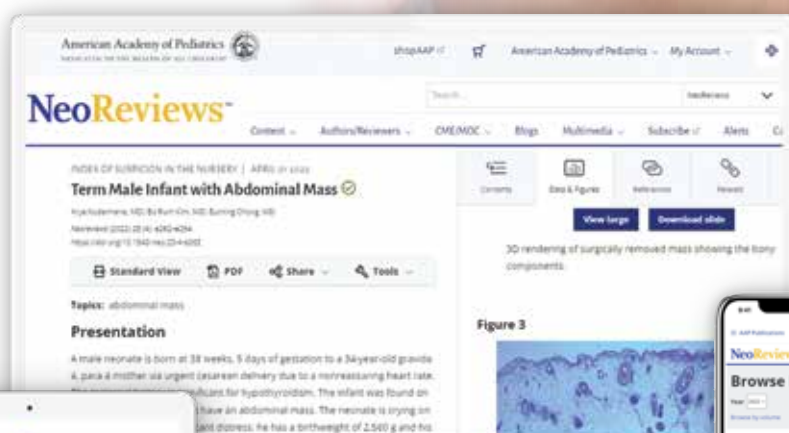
American Academy of Pediatrics
DEDICATED TO THE HEALTH OF ALL CHILDREN

shopAAP

American Academy of Pediatrics My Account

NeoReviews

Search

NeoReviews

Content Authors/Reviewers CME/MOC Blogs Multimedia Subscribe Alerts C

INDEX OF SUSPICION IN THE NURSERY | APRIL 01 2022

Term Male Infant with Abdominal Mass

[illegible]

NeoReviews (2022) 23 (4): e282–e284

https://doi.org/10.1542/neo.23-4-e282

Standard View PDF Share Tools

Topics: abdominal mass

Presentation

A male neonate is born at 38 weeks, 5 days of gestation to a 34-year-old gravida 4, para 4 mother via urgent cesarean delivery due to a nonreassuring heart rate. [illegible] ...fficant for hypothyroidism. The infant was found on ...have an abdominal mass. The neonate is crying on ...and distress. He has a birthweight of 2,560 g and his

Contents Data & Figures References Related

View large Download slide

3D rendering of surgically removed mass showing the bony components.

Figure 3

AAP Publications

NeoReview

Browse

Year

Browse by volume